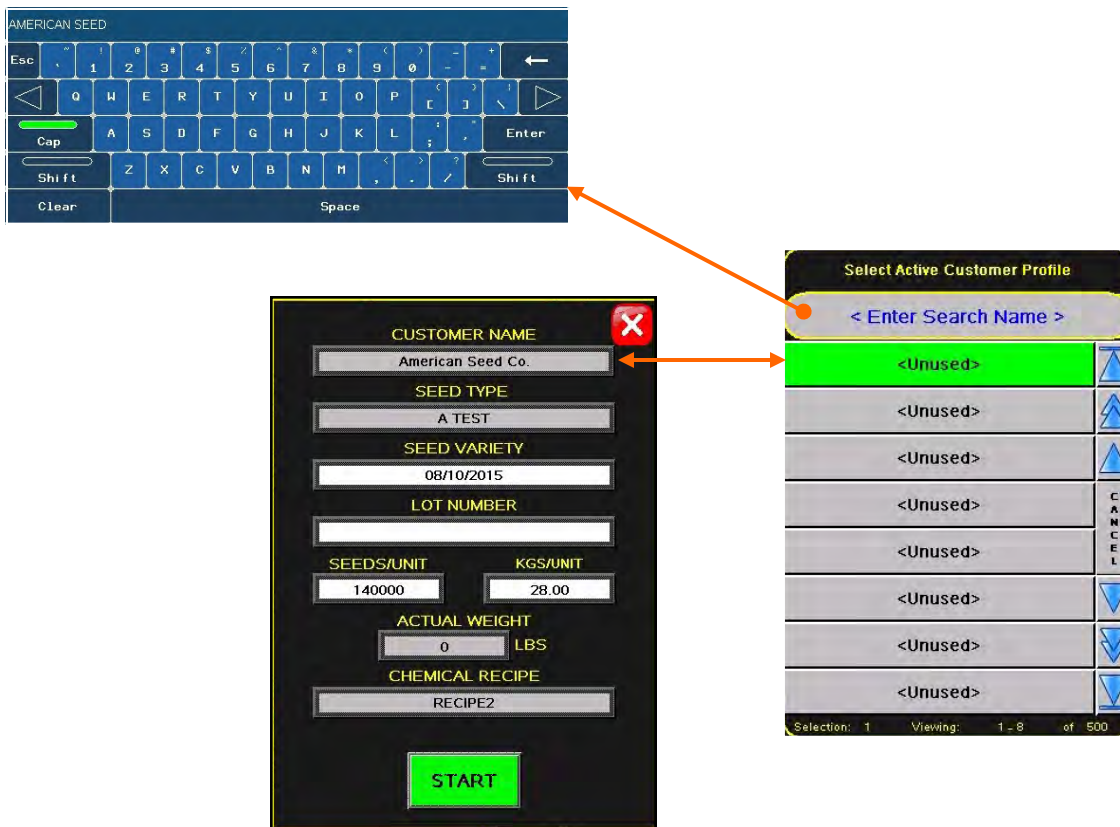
AMERICAN SEED

Esc ~ ` ! 1 @ 2 # 3 $ 4 % 5 ^ 6 & 7 * 8 ( 9 ) 0 _ - + = ←

Q W E R T Y U I O P { [ } ] | \

Cap A S D F G H J K L : ; " ' Enter

Shift Z X C V B N M < , > . ? / Shift

Clear Space

Select Active Customer Profile

< Enter Search Name >

<Unused>

<Unused>

<Unused>

<Unused>

<Unused>

<Unused>

<Unused>

<Unused>

CANCEL

Selection: 1 Viewing: 1 - 8 of 500

CUSTOMER NAME

American Seed Co.

SEED TYPE

A TEST

SEED VARIETY

08/10/2015

LOT NUMBER

SEEDS/UNIT

140000

KGS/UNIT

28.00

ACTUAL WEIGHT

0

LBS

CHEMICAL RECIPE

RECIPE2

START